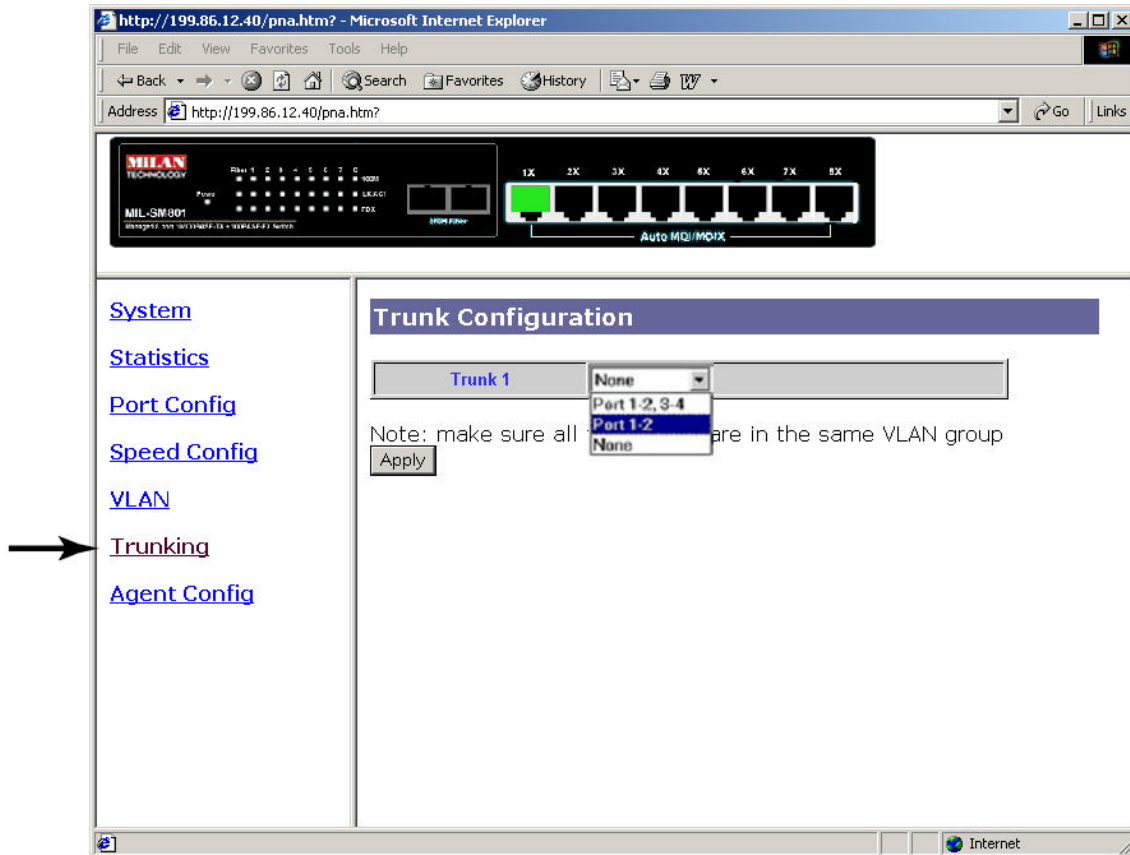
http://199.86.12.40/pna.htm? - Microsoft Internet Explorer

File Edit View Favorites Tools Help

Back Search Favorites History

Address http://199.86.12.40/pna.htm?

Go Links

MILAN TECHNOLOGY

Fiber 1 2 3 4 5 6 7 8 100M

Power LK/ACT

MIL-SM801 FDX

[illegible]

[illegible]

1X 2X 3X 4X 5X 6X 7X 8X

Auto MDI/MDIX

System

Statistics

Port Config

Speed Config

VLAN

Trunking

Agent Config

Trunk Configuration

| Trunk 1 | None |
|---|---|

Port 1-2, 3-4
Port 1-2
None

Note: make sure all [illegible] are in the same VLAN group

Apply

Internet